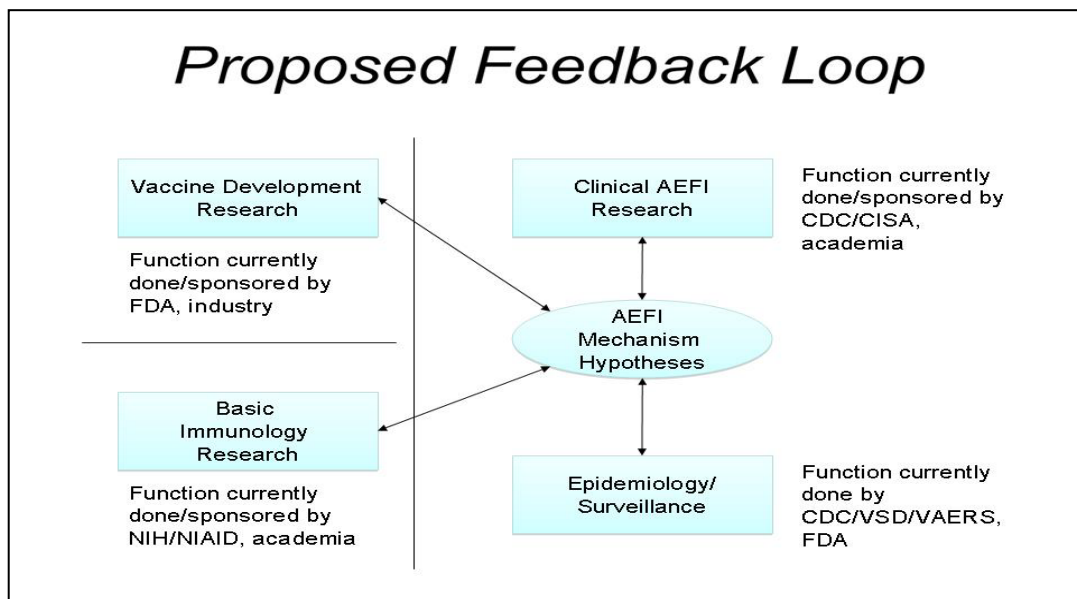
Proposed Feedback Loop

Vaccine Development Research

Function currently done/sponsored by FDA, industry

Clinical AEFI Research

Function currently done/sponsored by CDC/CISA, academia

AEFI Mechanism Hypotheses

Basic Immunology Research

Function currently done/sponsored by NIH/NIAID, academia

Epidemiology/ Surveillance

Function currently done by CDC/VSD/VAERS, FDA